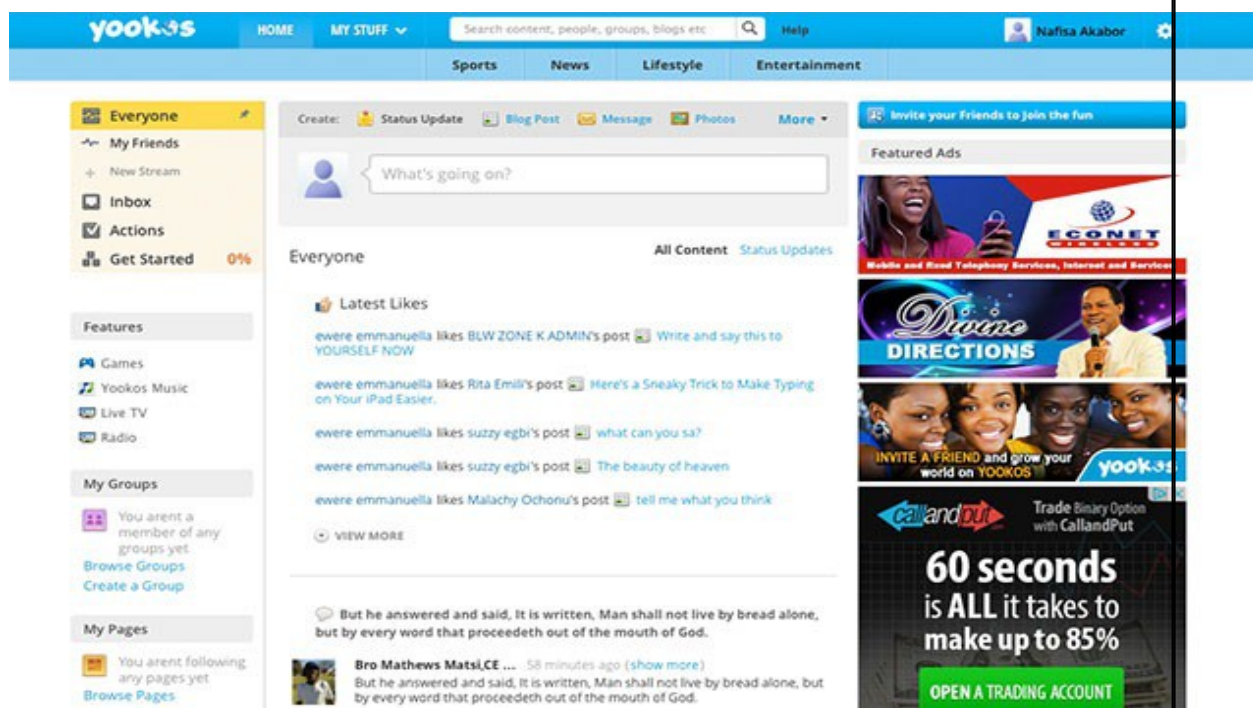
yookos HOME MY STUFF Search content, people, groups, blogs etc Help Nafisa Akabor

Sports News Lifestyle Entertainment

Everyone
My Friends
New Stream
Inbox
Actions
Get Started 0%

Features
Games
Yookos Music
Live TV
Radio

My Groups
You arent a member of any groups yet
Browse Groups
Create a Group

My Pages
You arent following any pages yet
Browse Pages

Create: Status Update Blog Post Message Photos More

What's going on?

Everyone All Content Status Updates

Latest Likes

ewere emmanuella likes BLW ZONE K ADMIN's post Write and say this to YOURSELF NOW

ewere emmanuella likes Rita Emili's post Here's a Sneaky Trick to Make Typing on Your iPad Easier.

ewere emmanuella likes suzzy egbi's post what can you sa?

ewere emmanuella likes suzzy egbi's post The beauty of heaven

ewere emmanuella likes Malachy Ochonu's post tell me what you think

VIEW MORE

But he answered and said, It is written, Man shall not live by bread alone, but by every word that proceedeth out of the mouth of God.

Bro Mathews Matsi,CE ... 58 minutes ago (show more)
But he answered and said, It is written, Man shall not live by bread alone, but by every word that proceedeth out of the mouth of God.

Invite your Friends to Join the fun

Featured Ads

ECONET WIRELESS
Mobile and Fixed Telephony Services, Internet and Services

Divine DIRECTIONS

INVITE A FRIEND and grow your world on YOOKOS yookos

callandput Trade Binary Option with CallandPut
60 seconds is ALL it takes to make up to 85%
OPEN A TRADING ACCOUNT